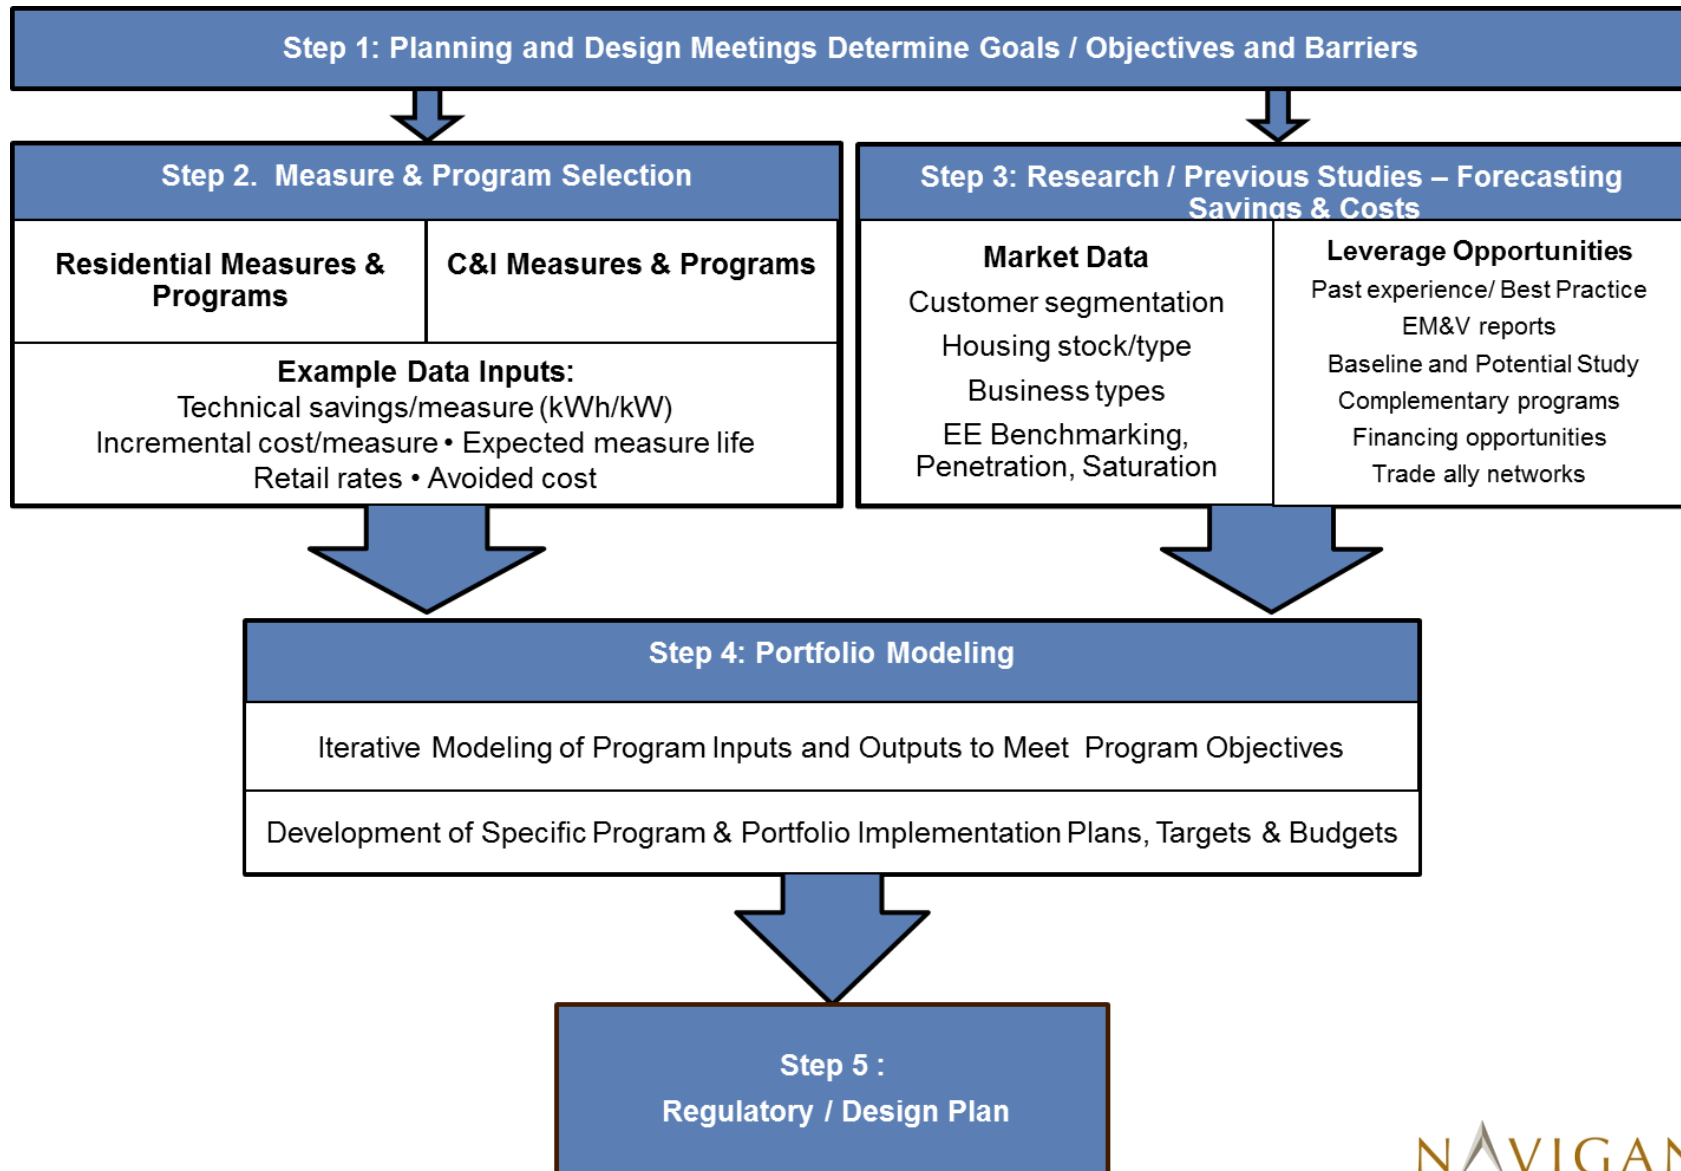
Step 1: Planning and Design Meetings Determine Goals / Objectives and Barriers

Step 2. Measure & Program Selection

Residential Measures & Programs

C&I Measures & Programs

Example Data Inputs:
Technical savings/measure (kWh/kW)
Incremental cost/measure • Expected measure life
Retail rates • Avoided cost

Step 3: Research / Previous Studies – Forecasting Savings & Costs

Market Data
Customer segmentation
Housing stock/type
Business types
EE Benchmarking, Penetration, Saturation

Leverage Opportunities
Past experience/ Best Practice
EM&V reports
Baseline and Potential Study
Complementary programs
Financing opportunities
Trade ally networks

Step 4: Portfolio Modeling

Iterative Modeling of Program Inputs and Outputs to Meet Program Objectives

Development of Specific Program & Portfolio Implementation Plans, Targets & Budgets

Step 5 :
Regulatory / Design Plan

NAVIGAN